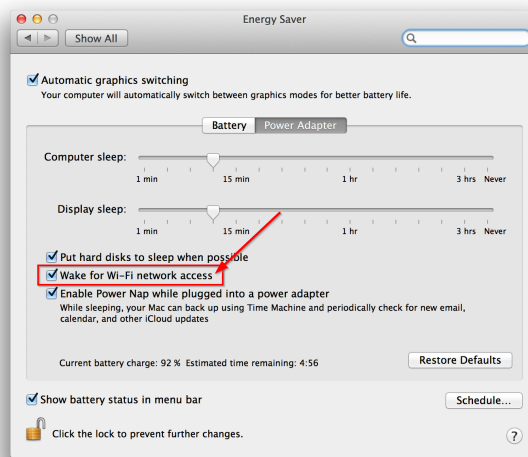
Energy Saver

Show All

Automatic graphics switching
Your computer will automatically switch between graphics modes for better battery life.

Battery | Power Adapter

Computer sleep:
1 min 15 min 1 hr 3 hrs Never

Display sleep:
1 min 15 min 1 hr 3 hrs Never

Put hard disks to sleep when possible
Wake for Wi-Fi network access
Enable Power Nap while plugged into a power adapter
While sleeping, your Mac can back up using Time Machine and periodically check for new email, calendar, and other iCloud updates

Current battery charge: 92 % Estimated time remaining: 4:56

Restore Defaults

Show battery status in menu bar

Schedule...

Click the lock to prevent further changes.

?